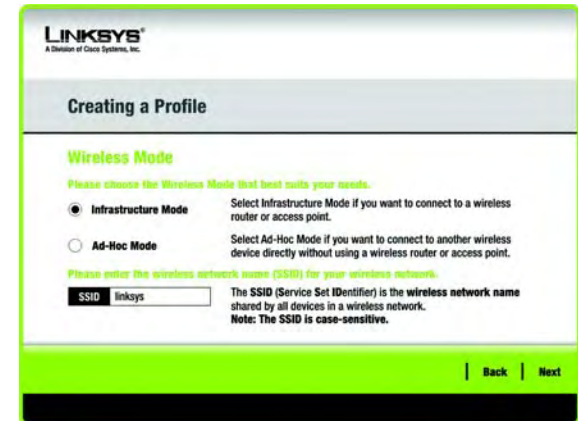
LINKSYS®
A Division of Cisco Systems, Inc.

Creating a Profile

Wireless Mode

Please choose the Wireless Mode that best suits your needs.

Infrastructure Mode

Select Infrastructure Mode if you want to connect to a wireless router or access point.

Ad-Hoc Mode

Select Ad-Hoc Mode if you want to connect to another wireless device directly without using a wireless router or access point.

Please enter the wireless network name (SSID) for your wireless network.

SSID linksys

The SSID (Service Set IDentifier) is the wireless network name shared by all devices in a wireless network.
Note: The SSID is case-sensitive.

Back Next